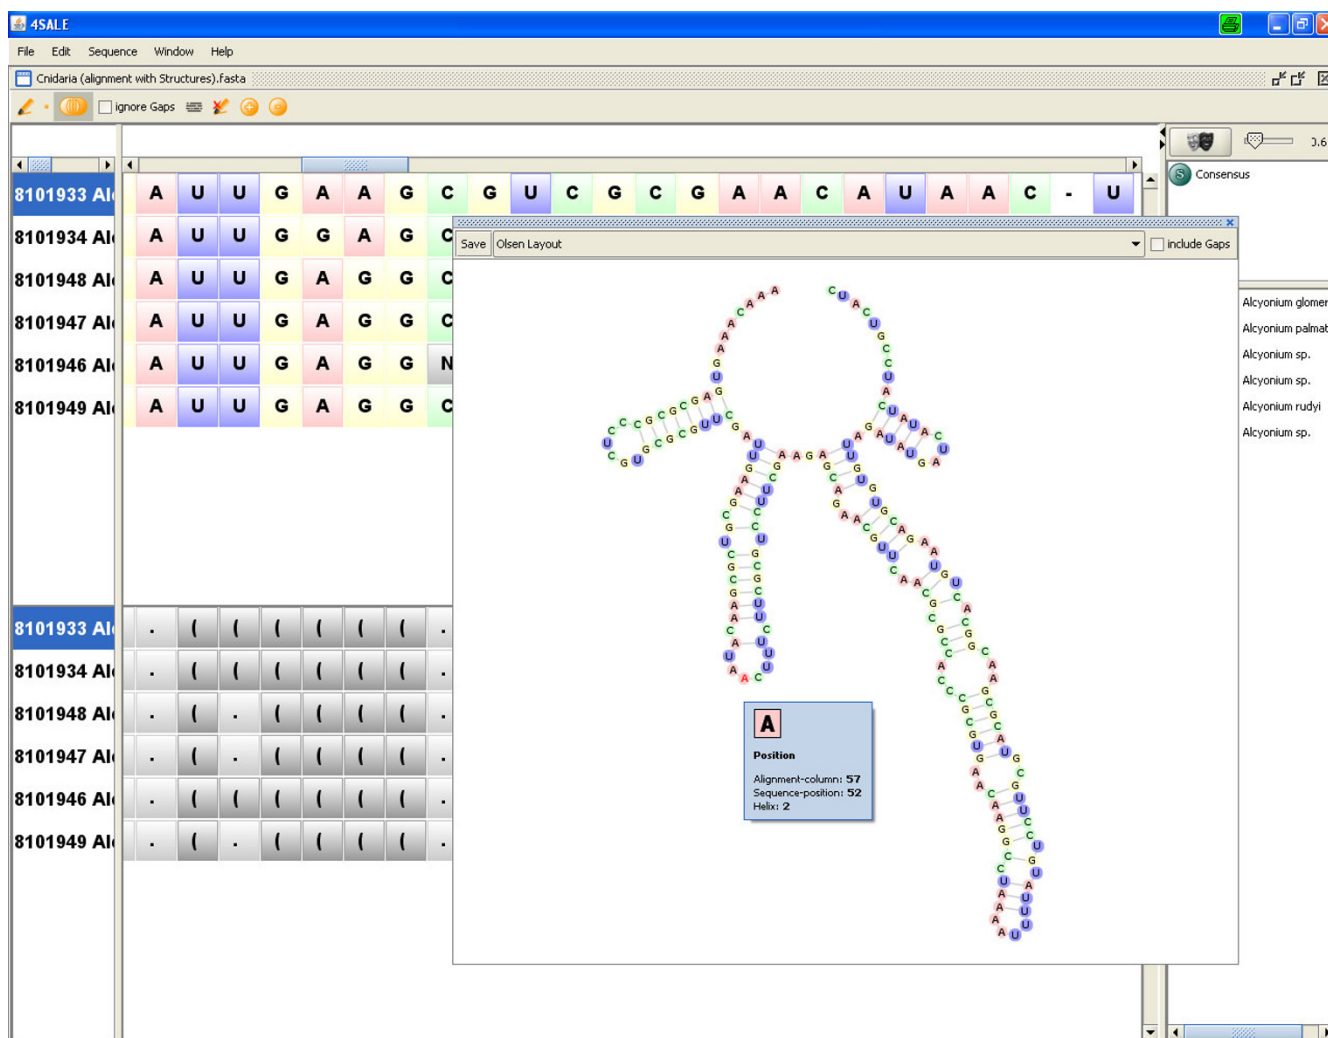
4SALE

File Edit Sequence Window Help

Cnidaria (alignment with Structures).fasta

ignore Gaps

0.6

S Consensus

| 8101933 Al | A | U | U | G | A | A | G | C | G | U | C | G | C | G | A | A | C | A | U | A | A | C | - | U |
|---|---|---|---|---|---|---|---|---|---|---|---|---|---|---|---|---|---|---|---|---|---|---|---|---|
| 8101934 Al | A | U | U | G | G | A | G | C |
| 8101948 Al | A | U | U | G | A | G | G | C |
| 8101947 Al | A | U | U | G | A | G | G | C |
| 8101946 Al | A | U | U | G | A | G | G | N |
| 8101949 Al | A | U | U | G | A | G | G | C |

Save Olsen Layout include Gaps

Alcyonium glomer
Alcyonium palmat
Alcyonium sp.
Alcyonium sp.
Alcyonium rudyi
Alcyonium sp.

| 8101933 Al | . | ( | ( | ( | ( | ( | ( | . |
|---|---|---|---|---|---|---|---|---|
| 8101934 Al | . | ( | ( | ( | ( | ( | ( | . |
| 8101948 Al | . | ( | . | ( | ( | ( | ( | . |
| 8101947 Al | . | ( | . | ( | ( | ( | ( | . |
| 8101946 Al | . | ( | ( | ( | ( | ( | ( | . |
| 8101949 Al | . | ( | . | ( | ( | ( | ( | . |

A

Position

Alignment-column: 57
Sequence-position: 52
Helix: 2